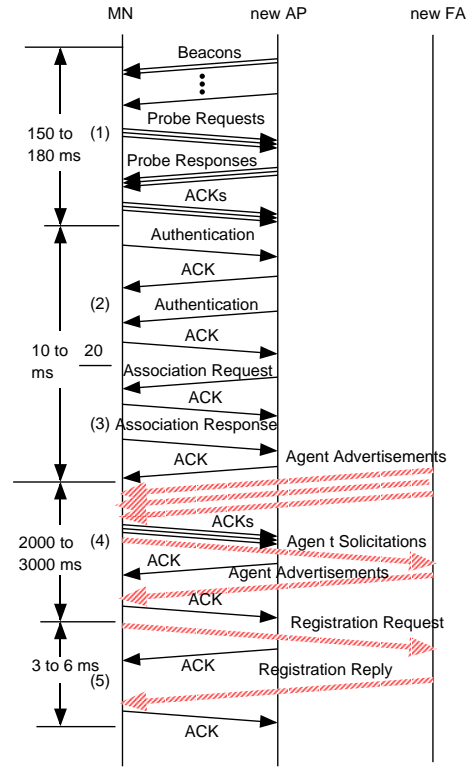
MN new AP new FA

Beacons

150 to 180 ms

(1)

Probe Requests

Probe Responses

ACKs

Authentication

ACK

(2)

Authentication

ACK

10 to 20 ms

Association Request

ACK

(3) Association Response

ACK

Agent Advertisements

ACKs

2000 to 3000 ms

(4)

Agen t Solicitations

ACK

Agent Advertisements

ACK

Registration Request

3 to 6 ms

ACK

Registration Reply

(5)

ACK